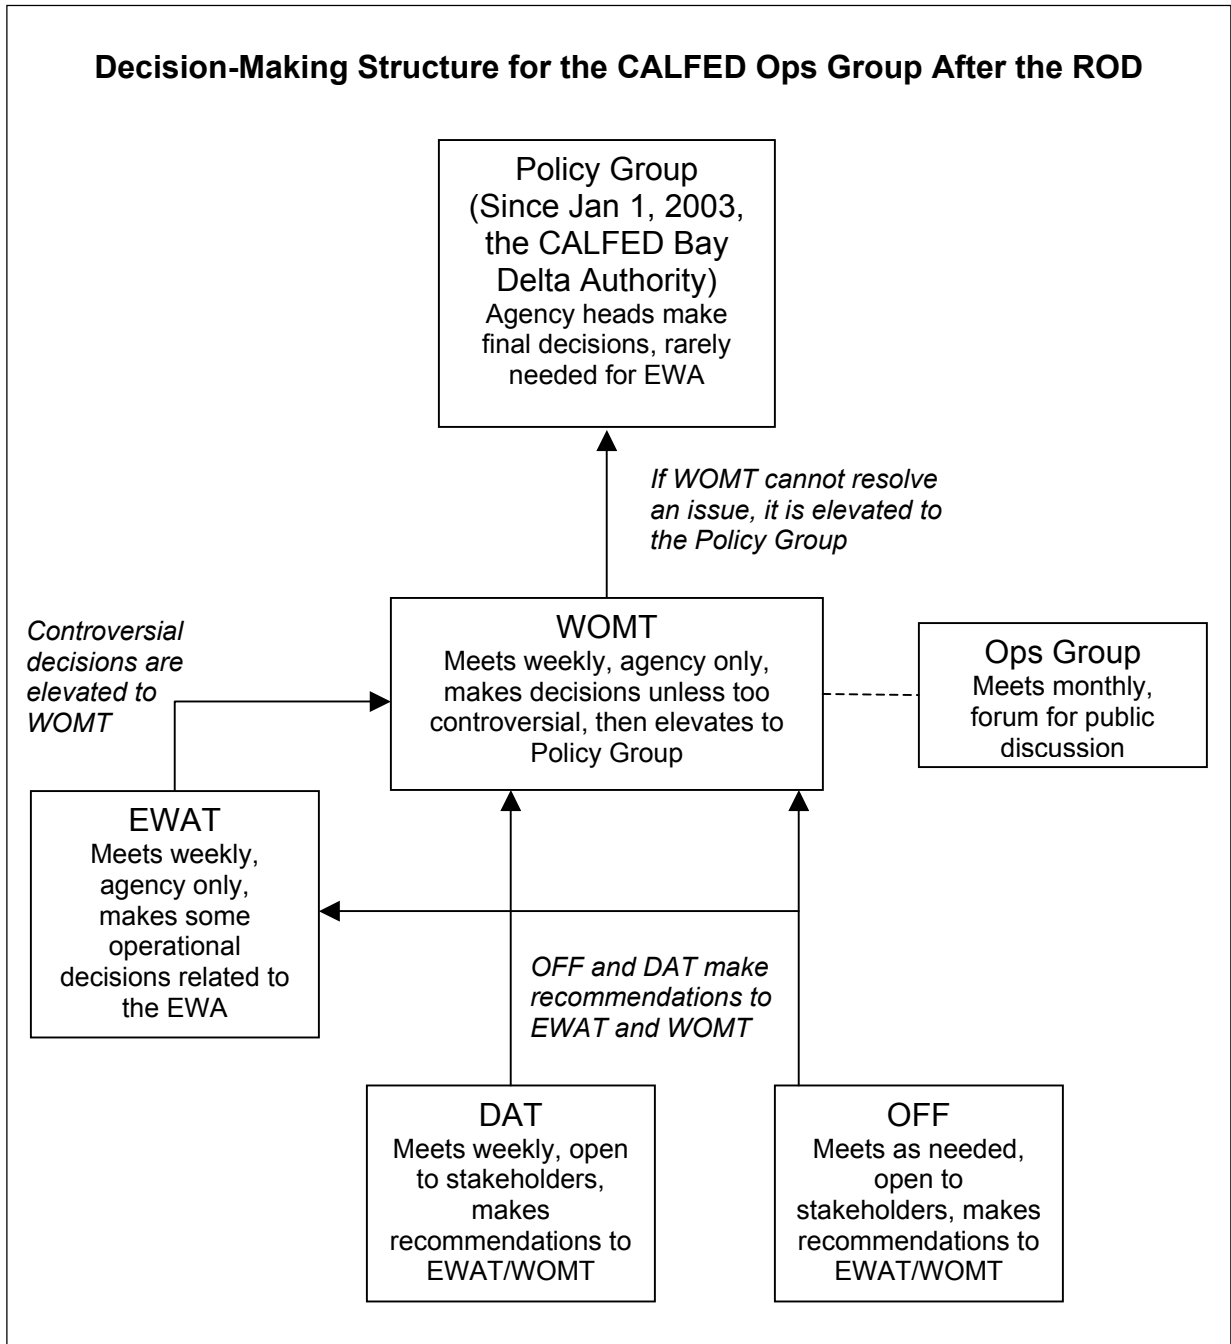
**Decision-Making Structure for the CALFED Ops Group After the ROD**

Policy Group
(Since Jan 1, 2003, the CALFED Bay Delta Authority)
Agency heads make final decisions, rarely needed for EWA

*If WOMT cannot resolve an issue, it is elevated to the Policy Group*

*Controversial decisions are elevated to WOMT*

WOMT
Meets weekly, agency only, makes decisions unless too controversial, then elevates to Policy Group

Ops Group
Meets monthly, forum for public discussion

EWAT
Meets weekly, agency only, makes some operational decisions related to the EWA

*OFF and DAT make recommendations to EWAT and WOMT*

DAT
Meets weekly, open to stakeholders, makes recommendations to EWAT/WOMT

OFF
Meets as needed, open to stakeholders, makes recommendations to EWAT/WOMT